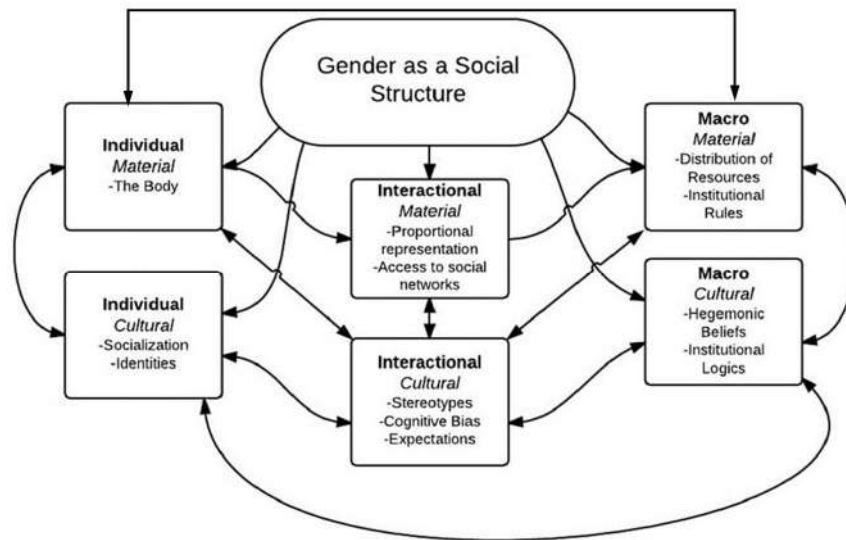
Gender as a Social Structure

Individual
*Material*
-The Body

Individual
*Cultural*
-Socialization
-Identities

Interactional
*Material*
-Proportional representation
-Access to social networks

Interactional
*Cultural*
-Stereotypes
-Cognitive Bias
-Expectations

Macro
*Material*
-Distribution of Resources
-Institutional Rules

Macro
*Cultural*
-Hegemonic Beliefs
-Institutional Logics